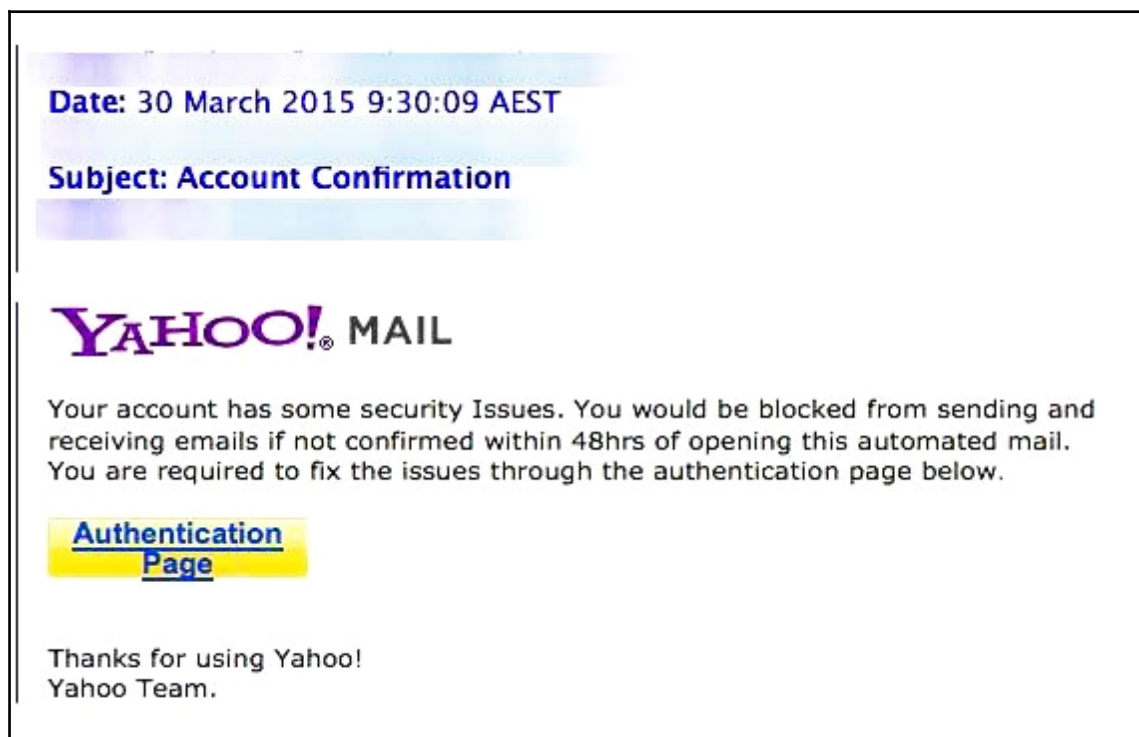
Date: 30 March 2015 9:30:09 AEST

Subject: Account Confirmation

YAHOO! MAIL

Your account has some security Issues. You would be blocked from sending and receiving emails if not confirmed within 48hrs of opening this automated mail. You are required to fix the issues through the authentication page below.

Authentication Page

Thanks for using Yahoo!
Yahoo Team.